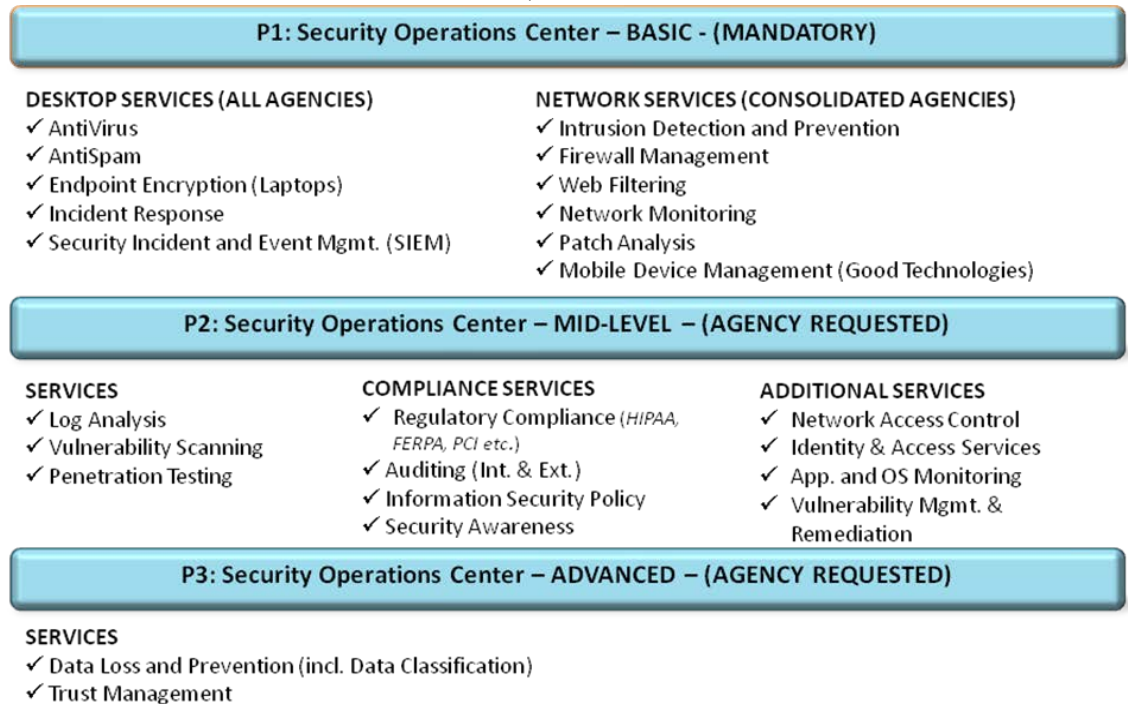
P1: Security Operations Center – BASIC - (MANDATORY)

DESKTOP SERVICES (ALL AGENCIES)
✓ AntiVirus
✓ AntiSpam
✓ Endpoint Encryption (Laptops)
✓ Incident Response
✓ Security Incident and Event Mgmt. (SIEM)

NETWORK SERVICES (CONSOLIDATED AGENCIES)
✓ Intrusion Detection and Prevention
✓ Firewall Management
✓ Web Filtering
✓ Network Monitoring
✓ Patch Analysis
✓ Mobile Device Management (Good Technologies)

P2: Security Operations Center – MID-LEVEL – (AGENCY REQUESTED)

SERVICES
✓ Log Analysis
✓ Vulnerability Scanning
✓ Penetration Testing

COMPLIANCE SERVICES
✓ Regulatory Compliance (HIPAA, FERPA, PCI etc.)
✓ Auditing (Int. & Ext.)
✓ Information Security Policy
✓ Security Awareness

ADDITIONAL SERVICES
✓ Network Access Control
✓ Identity & Access Services
✓ App. and OS Monitoring
✓ Vulnerability Mgmt. & Remediation

P3: Security Operations Center – ADVANCED – (AGENCY REQUESTED)

SERVICES
✓ Data Loss and Prevention (incl. Data Classification)
✓ Trust Management